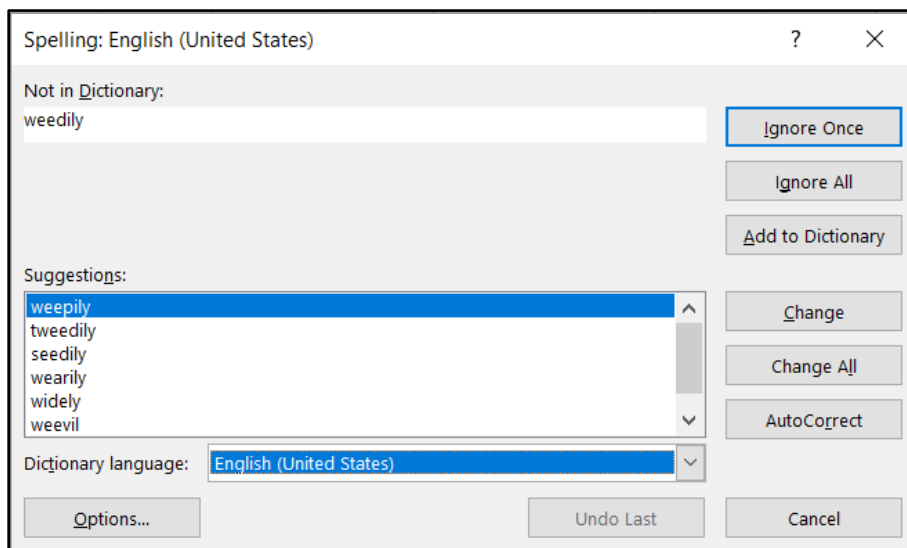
Spelling: English (United States)

?

Not in Dictionary:

weedily

Ignore Once

Ignore All

Add to Dictionary

Suggestions:

weepily
tweedily
seedily
wearily
widely
weevil

Change

Change All

AutoCorrect

Dictionary language: English (United States)

Options...

Undo Last

Cancel